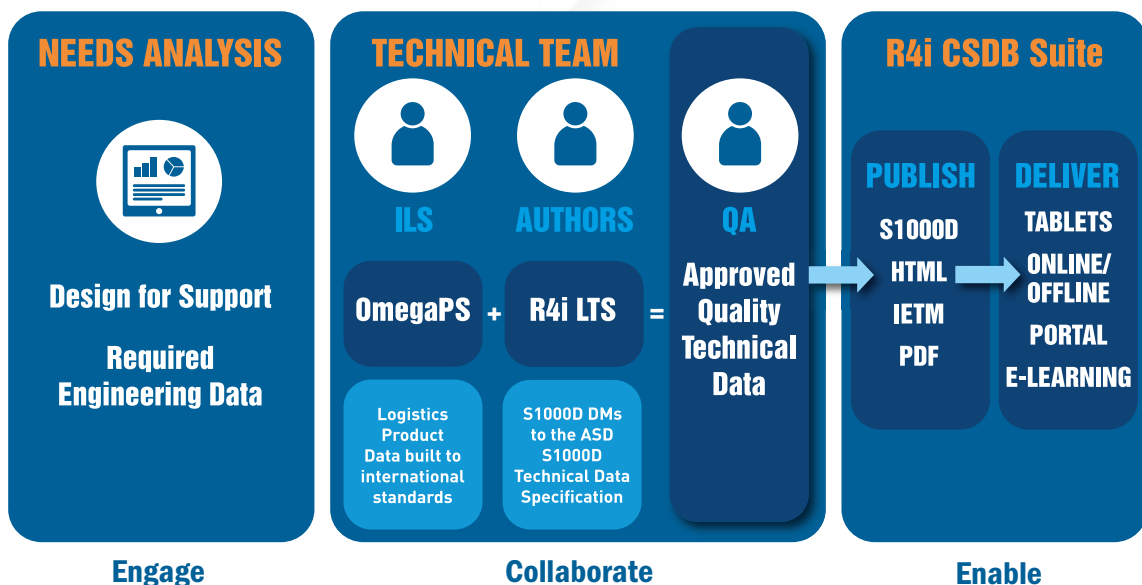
NEEDS ANALYSIS

Design for Support

Required Engineering Data

Engage

TECHNICAL TEAM

ILS

AUTHORS

QA

OmegaPS

+

R4i LTS

=

Approved Quality Technical Data

Logistics Product Data built to international standards

S1000D DMs to the ASD S1000D Technical Data Specification

Collaborate

R4i CSDB Suite

PUBLISH

S1000D

HTML

IETM

PDF

DELIVER

TABLETS

ONLINE/ OFFLINE

PORTAL

E-LEARNING

Enable